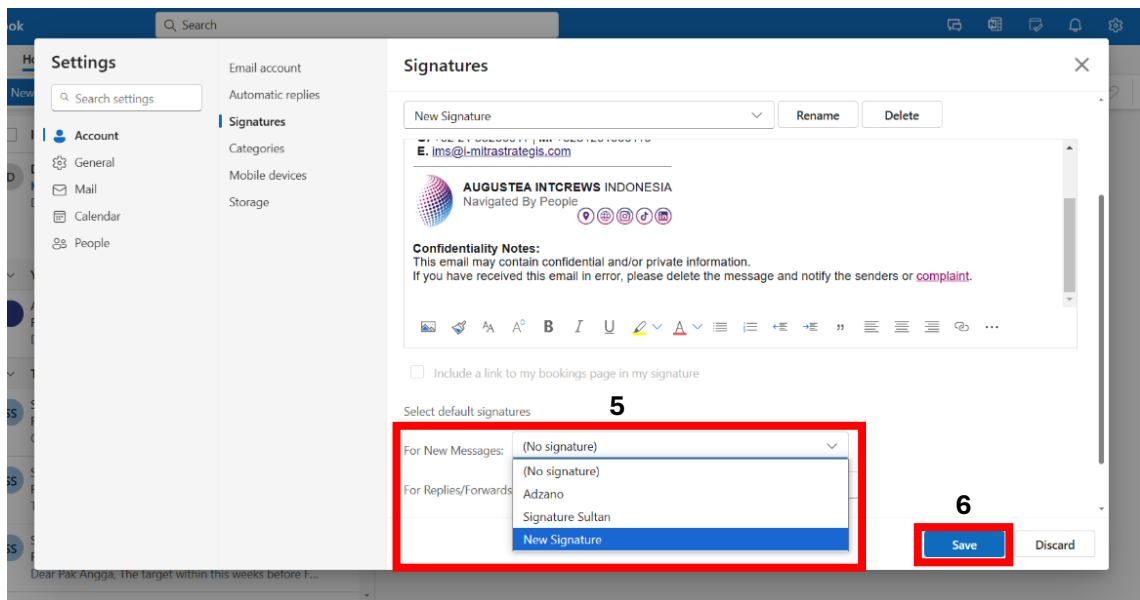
ok

Search

Settings

Search settings

Account

General

Mail

Calendar

People

Email account

Automatic replies

Signatures

Categories

Mobile devices

Storage

Signatures

New Signature

Rename

Delete

E. ims@i-mitrastrategis.com

AUGUSTEA INTCREWS INDONESIA
Navigated By People

Confidentiality Notes:
This email may contain confidential and/or private information.
If you have received this email in error, please delete the message and notify the senders or complaint.

Include a link to my bookings page in my signature

Select default signatures

5

For New Messages:

(No signature)

(No signature)

Adzano

Signature Sultan

New Signature

For Replies/Forwards

6

Save

Discard

Dear Pak Angga, The target within this weeks before F...